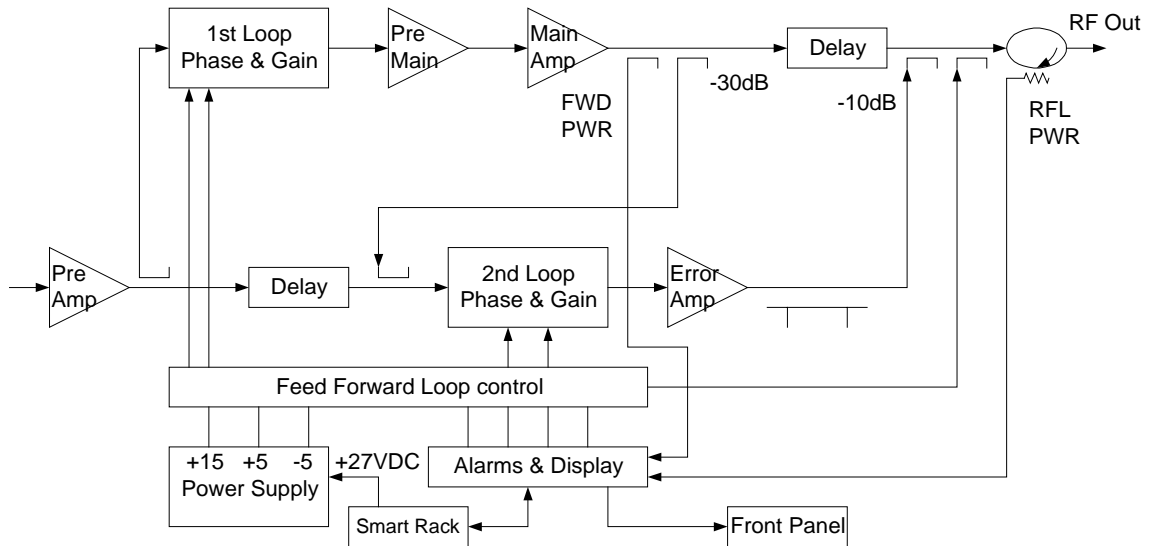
1st Loop Phase & Gain

Pre Main

Main Amp

Delay

RF Out

-30dB

FWD PWR

-10dB

RFL PWR

Pre Amp

Delay

2nd Loop Phase & Gain

Error Amp

Feed Forward Loop control

+15 +5 -5 Power Supply

+27VDC

Alarms & Display

Smart Rack

Front Panel